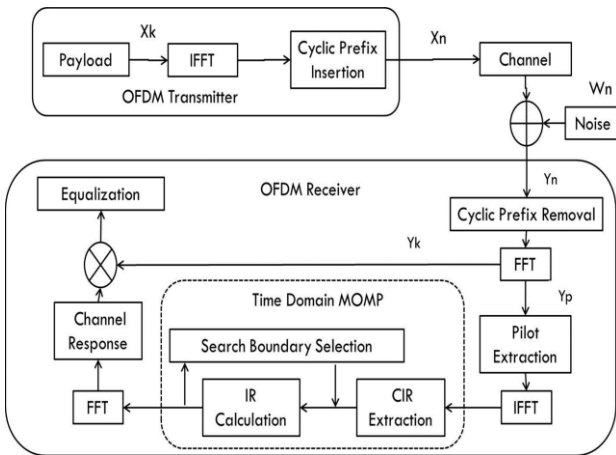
Xk

Payload

IFFT

Cyclic Prefix Insertion

Xn

Channel

OFDM Transmitter

Wn

Noise

Equalization

OFDM Receiver

Yn

Cyclic Prefix Removal

Yk

FFT

Yp

Time Domain MOMP

Channel Response

Search Boundary Selection

Pilot Extraction

FFT

IR Calculation

CIR Extraction

IFFT